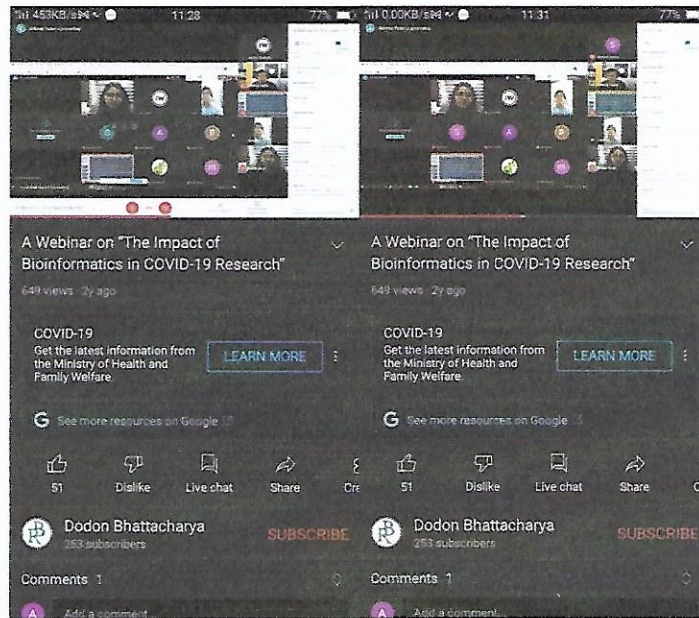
453KB/s 11:28 77%

A Webinar on "The Impact of Bioinformatics in COVID-19 Research"

649 views 2y ago

COVID-19
Get the latest information from the Ministry of Health and Family Welfare.

LEARN MORE

G See more resources on Google

51 Dislike Live chat Share Cr

Dodon Bhattacharya
253 subscribers

SUBSCRIBE

Comments 1

Add a comment...

0.00KB/s 11:31 77%

A Webinar on "The Impact of Bioinformatics in COVID-19 Research"

649 views 2y ago

COVID-19
Get the latest information from the Ministry of Health and Family Welfare.

LEARN MORE

G See more resources on Google

51 Dislike Live chat Share C

Dodon Bhattacharya
253 subscribers

SUBSCRIBE

Comments 1

Add a comment...